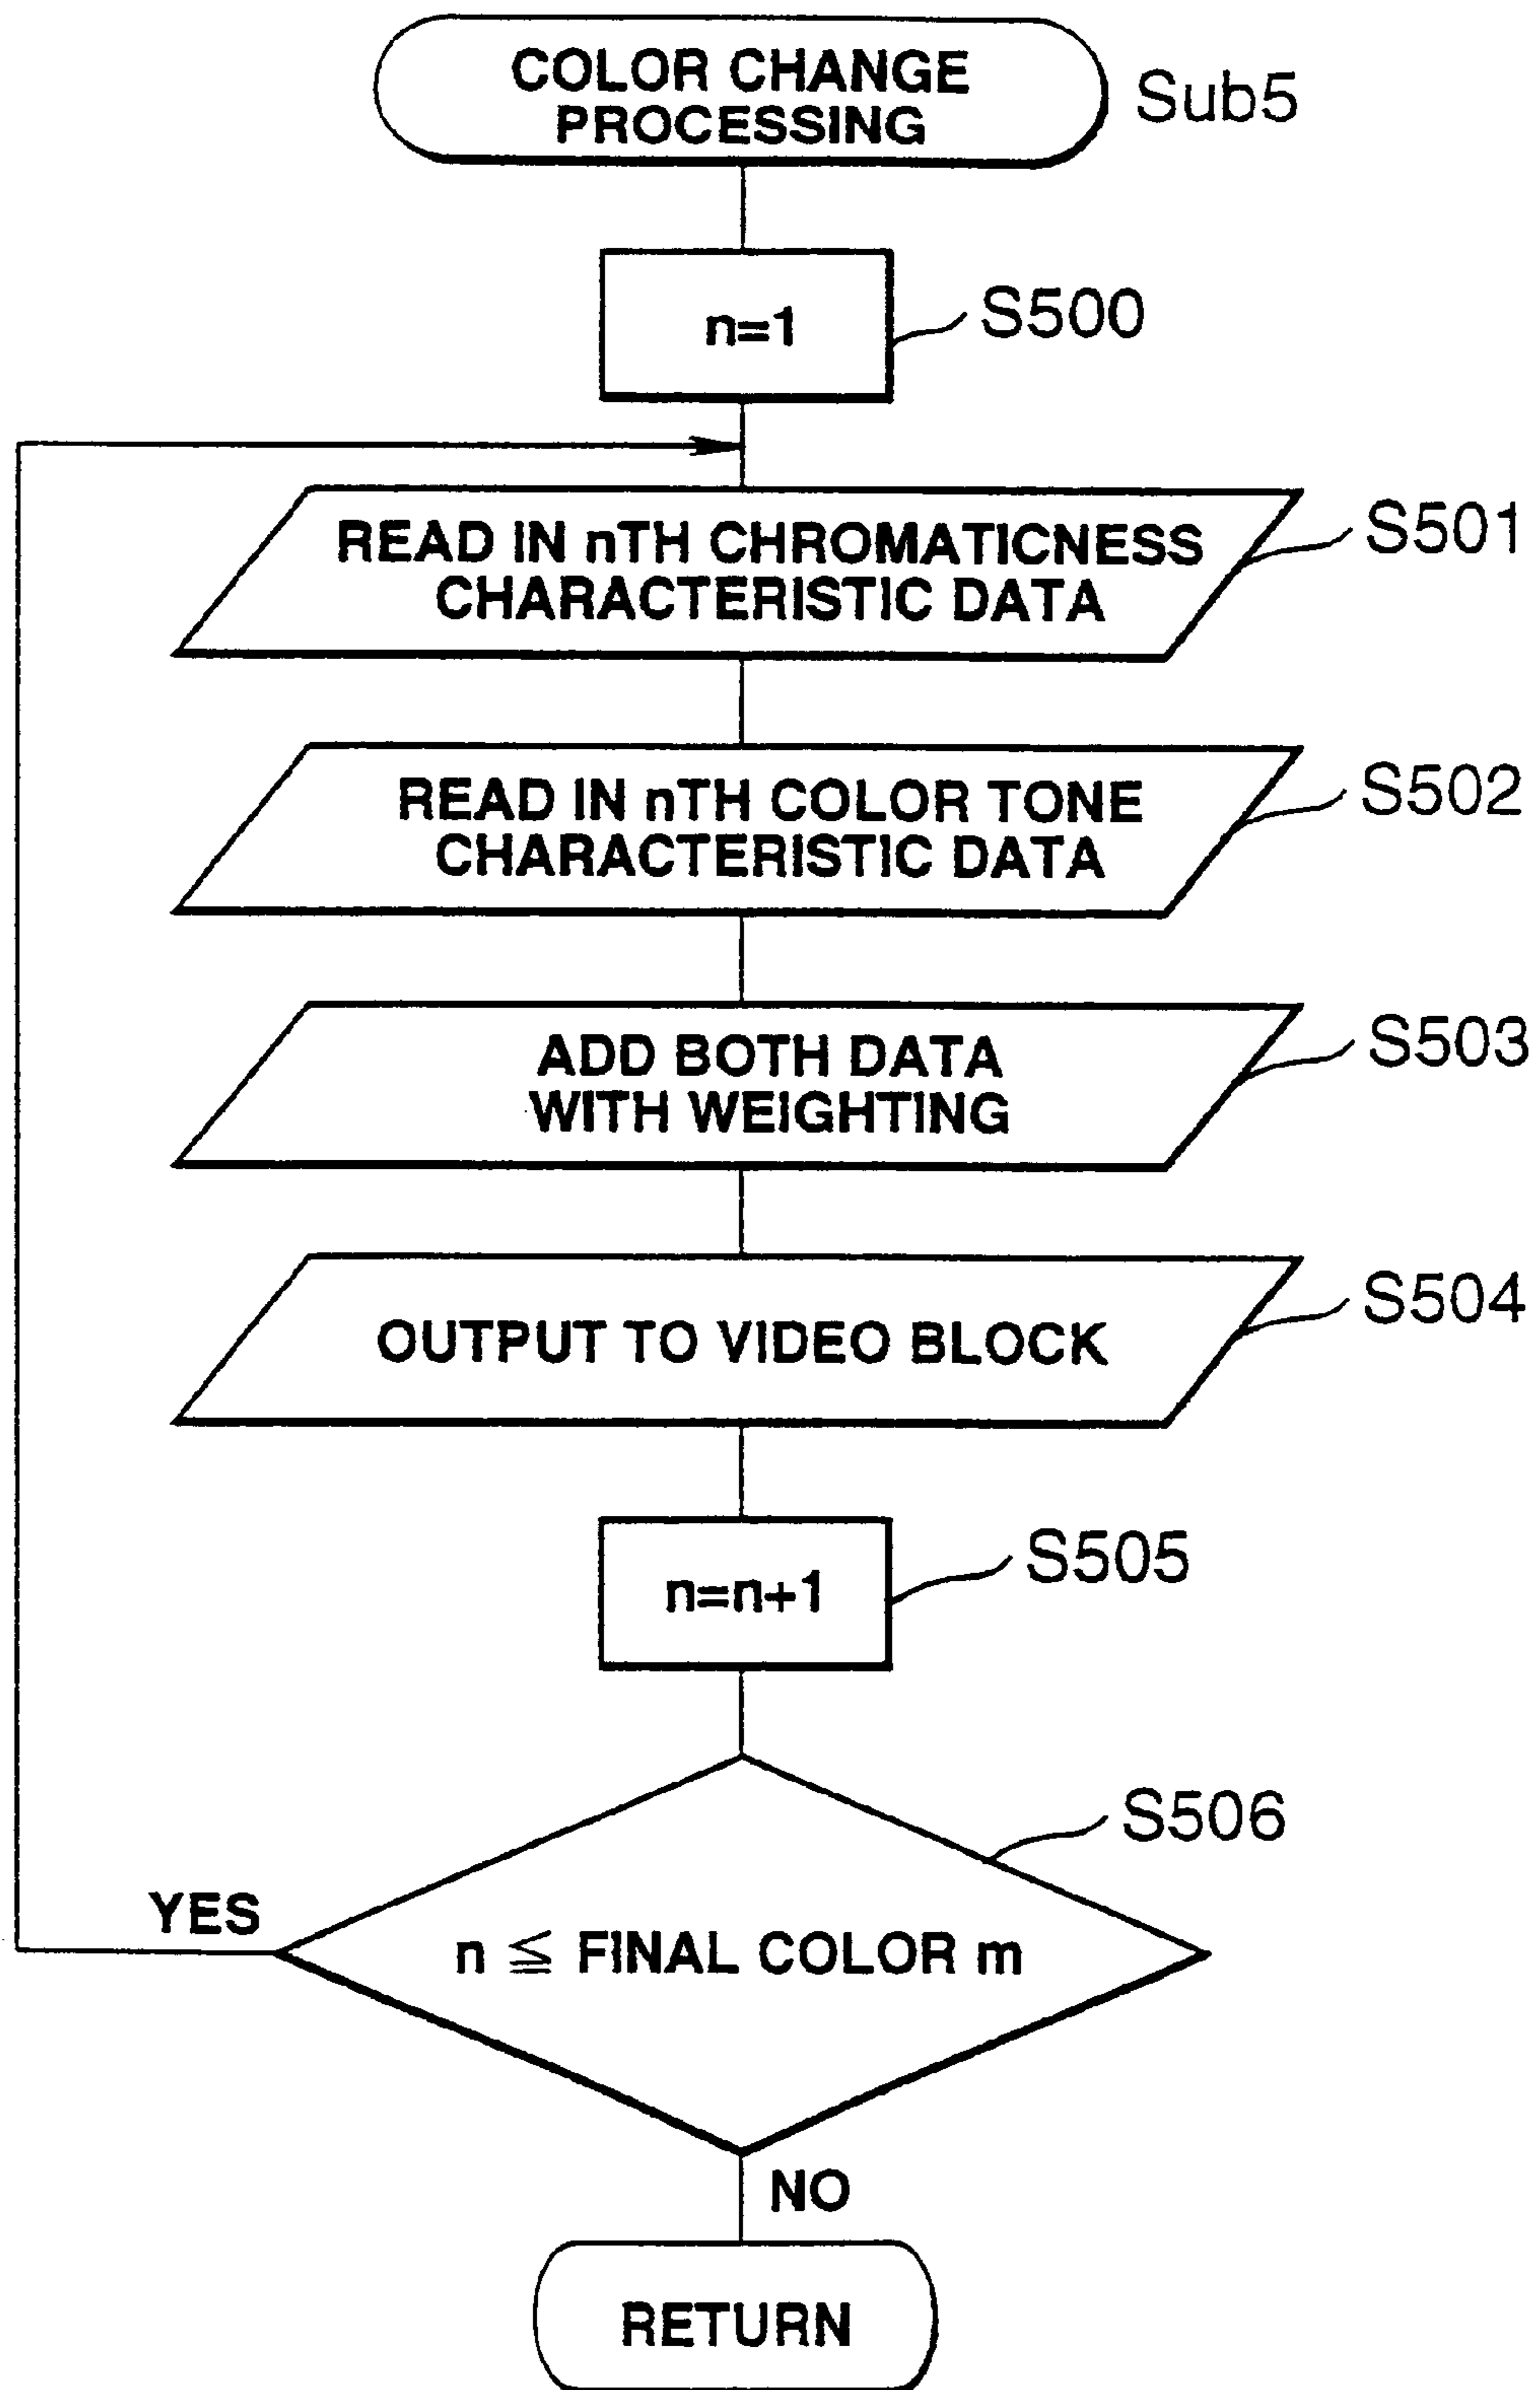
COLOR CHANGE PROCESSING

Sub5

n=1

S500

READ IN nTH CHROMATICNESS CHARACTERISTIC DATA

S501

READ IN nTH COLOR TONE CHARACTERISTIC DATA

S502

ADD BOTH DATA WITH WEIGHTING

S503

OUTPUT TO VIDEO BLOCK

S504

n=n+1

S505

S506

YES

$n \leqq$ FINAL COLOR m

NO

RETURN